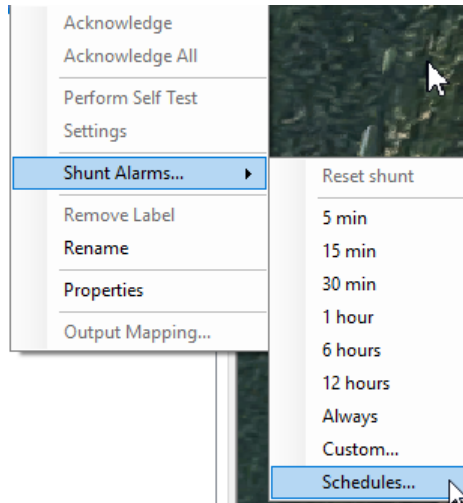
Acknowledge
Acknowledge All
Perform Self Test
Settings
Shunt Alarms...
Remove Label
Rename
Properties
Output Mapping...

Reset shunt
5 min
15 min
30 min
1 hour
6 hours
12 hours
Always
Custom...
Schedules...